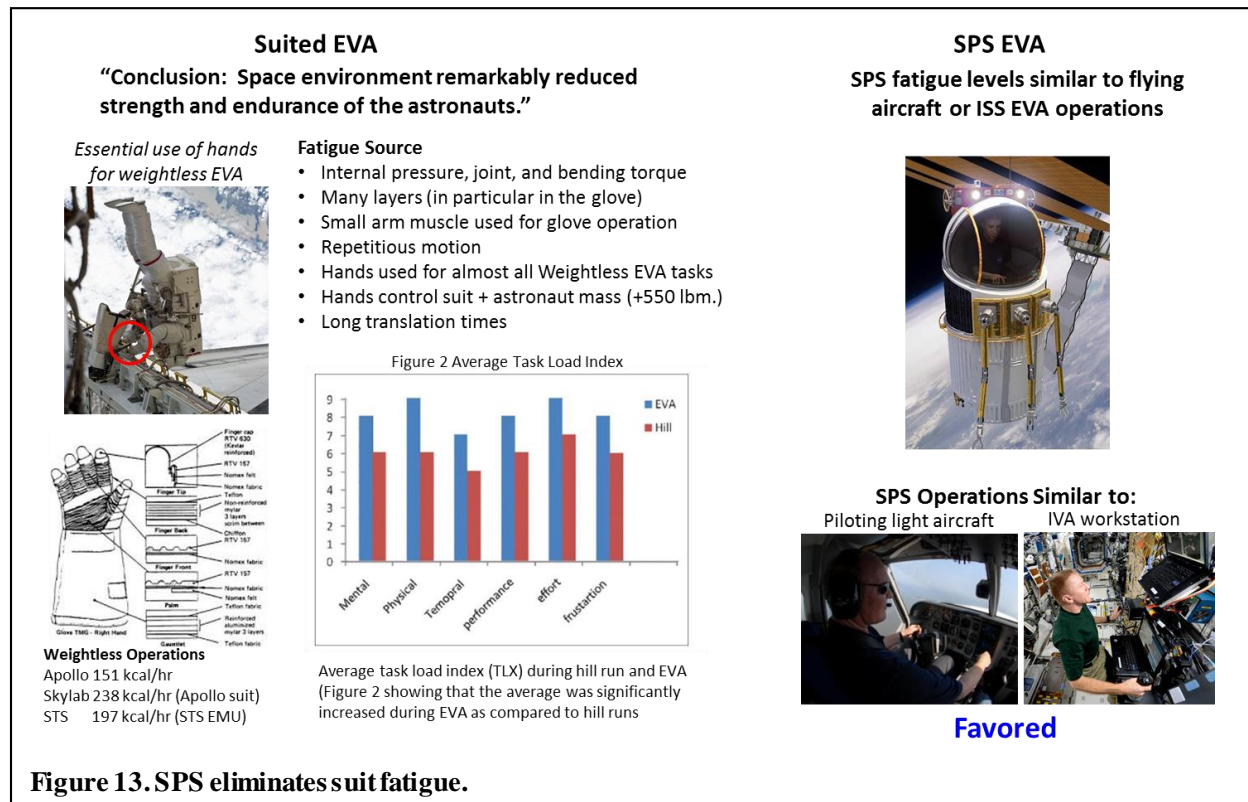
Suited EVA

"Conclusion: Space environment remarkably reduced strength and endurance of the astronauts."

Essential use of hands for weightless EVA

Fatigue Source
- Internal pressure, joint, and bending torque
- Many layers (in particular in the glove)
- Small arm muscle used for glove operation
- Repetitious motion
- Hands used for almost all Weightless EVA tasks
- Hands control suit + astronaut mass (+550 lbm.)
- Long translation times

Finger cap RTV 630 (Kevlar reinforced)
RTV 157
Nomex felt
Nomex fabric
Finger Tip
Teflon
Non-reinforced mylar 3 layers scrim between
Chiffon RTV 157
Finger Back
Nomex fabric
Finger Front
RTV 157
Nomex fabric
Nomex felt
Palm
Teflon fabric
Reinforced aluminized mylar 3 layers
Gauntlet
Teflon fabric
Glove TMG - Right Hand

Figure 2 Average Task Load Index

9
8
7
6
5
4
3
2
1
0

EVA
Hill

Mental
Physical
Temopral
performance
effort
frustartion

Weightless Operations
Apollo 151 kcal/hr
Skylab 238 kcal/hr (Apollo suit)
STS 197 kcal/hr (STS EMU)

Average task load index (TLX) during hill run and EVA (Figure 2 showing that the average was significantly increased during EVA as compared to hill runs

SPS EVA

SPS fatigue levels similar to flying aircraft or ISS EVA operations

SPS Operations Similar to:
Piloting light aircraft
IVA workstation

Favored

Figure 13. SPS eliminates suit fatigue.